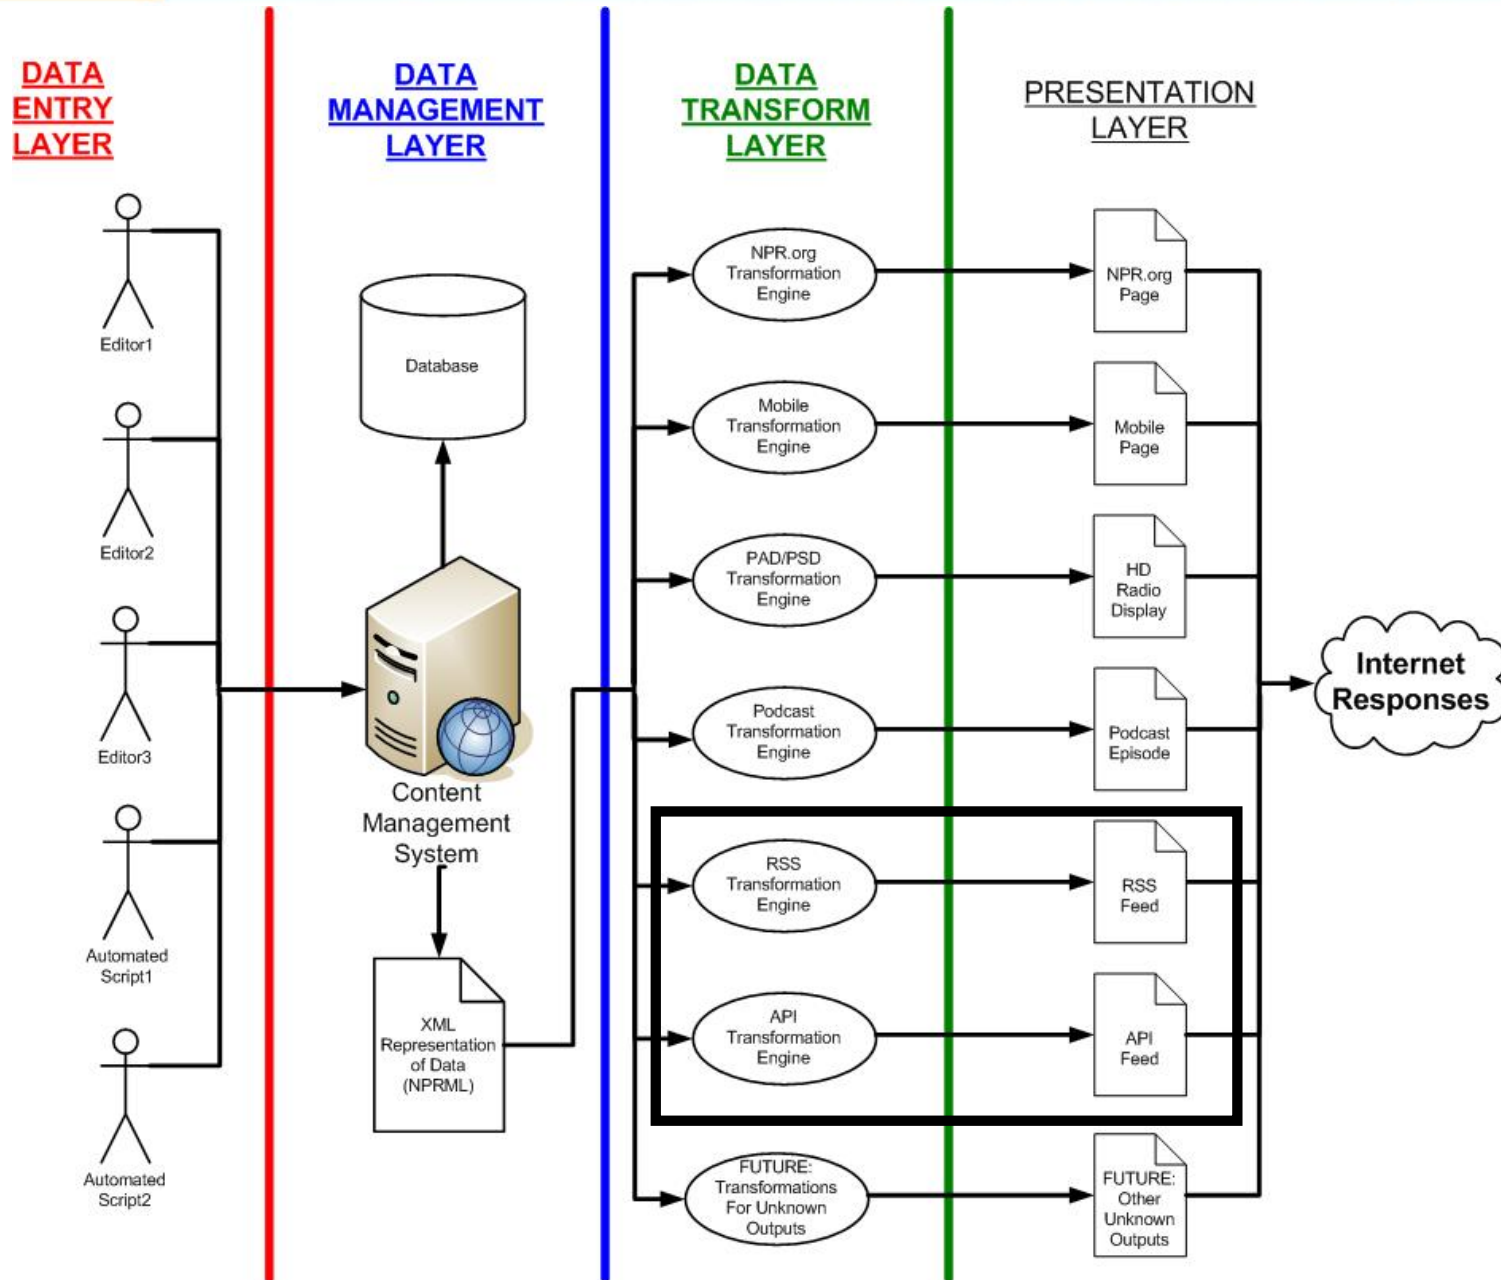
DATA ENTRY LAYER

DATA MANAGEMENT LAYER

DATA TRANSFORM LAYER

PRESENTATION LAYER

Editor1

Editor2

Editor3

Automated Script1

Automated Script2

Database

Content Management System

XML Representation of Data (NPRML)

NPR.org Transformation Engine

Mobile Transformation Engine

PAD/PSD Transformation Engine

Podcast Transformation Engine

RSS Transformation Engine

API Transformation Engine

FUTURE: Transformations For Unknown Outputs

NPR.org Page

Mobile Page

HD Radio Display

Podcast Episode

RSS Feed

API Feed

FUTURE: Other Unknown Outputs

Internet Responses